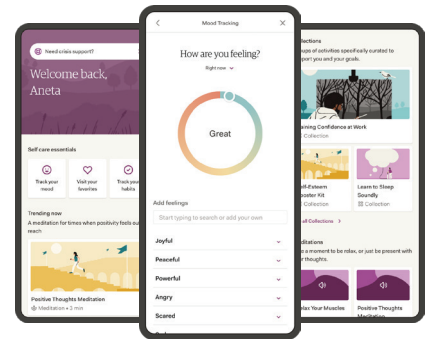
Need crisis support?

Welcome back, Aneta

Self care essentials

Track your mood

Visit your favorites

Track your habits

Trending now

A meditation for times when positivity feels out of reach

Positive Thoughts Meditation

Meditation •

Mood Tracking

How are you feeling?

Right now

Great

Add feelings

Start typing to search or add your own

Joyful

Peaceful

Powerful

Angry

Scared

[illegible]ollections

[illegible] of activities specifically curated to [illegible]port you and your goals.

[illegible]aining Confidence at Work

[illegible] Collection

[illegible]elf-Esteem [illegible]ooster Kit

Learn to Sleep Soundly

Collection

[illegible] Collections

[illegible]ditations

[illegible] a moment to be relax, or just be present with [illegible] thoughts.

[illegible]lax Your Muscles

Positive Thoughts Meditation